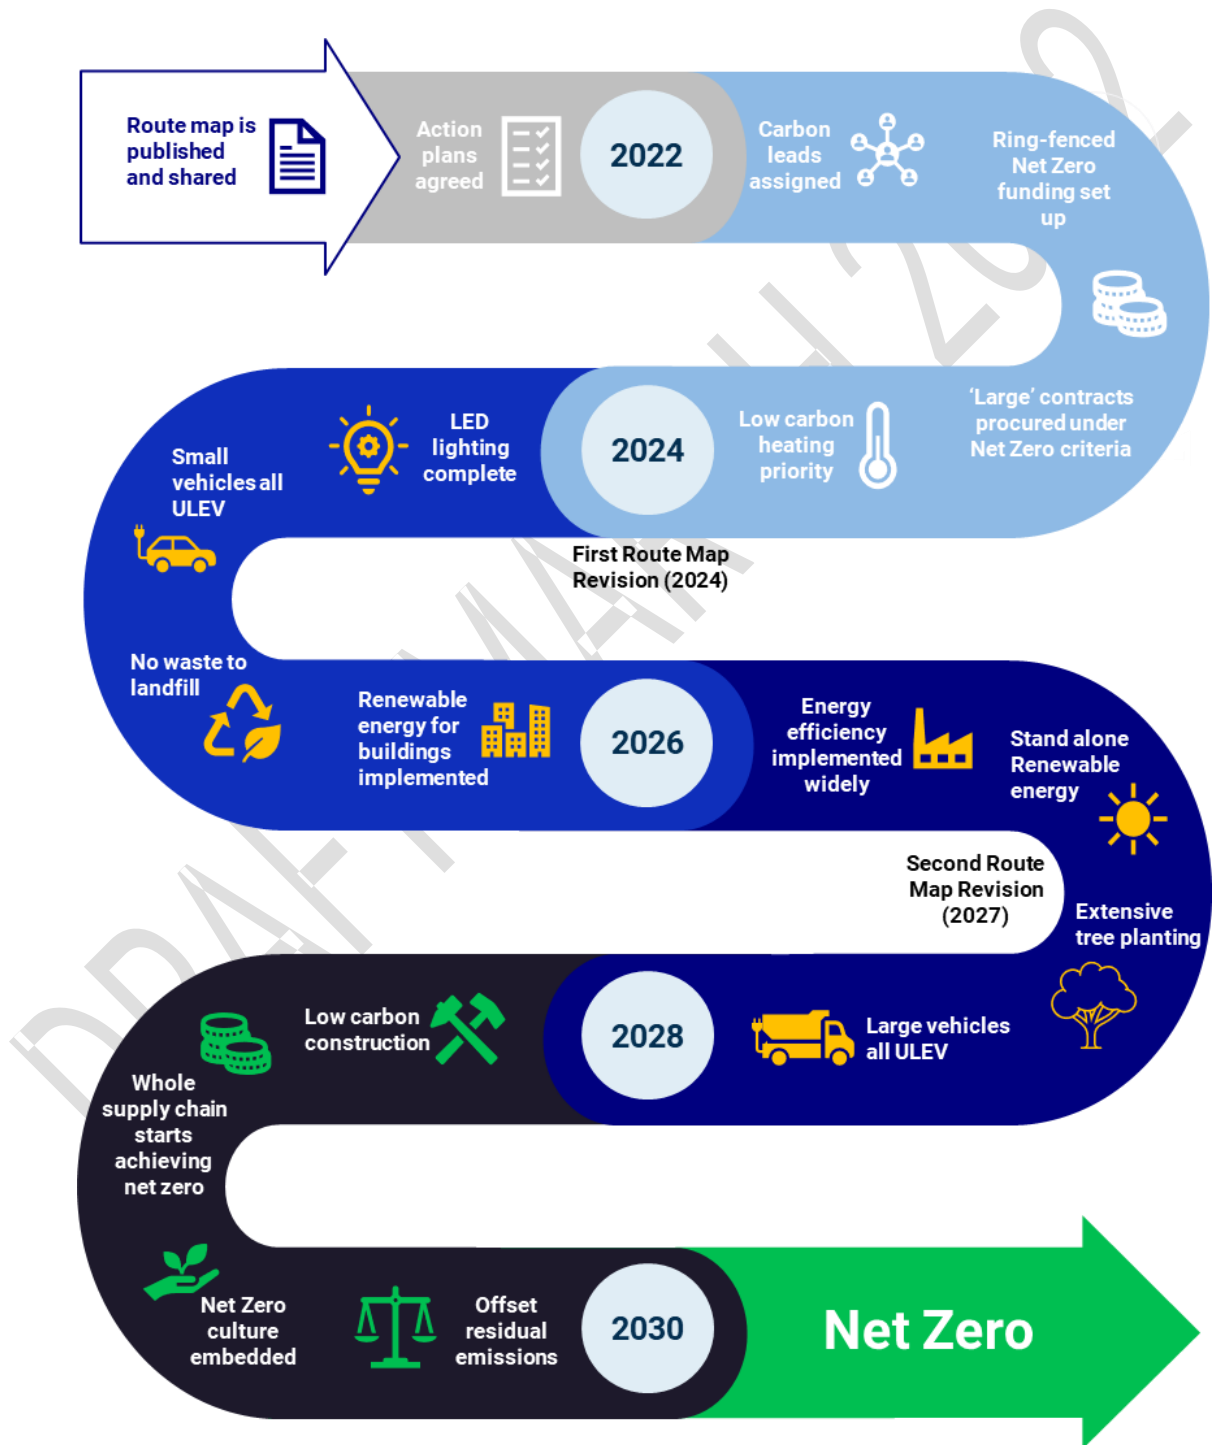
Route map is published and shared

Action plans agreed

2022

Carbon leads assigned

Ring-fenced Net Zero funding set up

'Large' contracts procured under Net Zero criteria

Low carbon heating priority

2024

LED lighting complete

Small vehicles all ULEV

First Route Map Revision (2024)

No waste to landfill

Renewable energy for buildings implemented

2026

Energy efficiency implemented widely

Stand alone Renewable energy

Second Route Map Revision (2027)

Extensive tree planting

Large vehicles all ULEV

2028

Low carbon construction

Whole supply chain starts achieving net zero

Net Zero culture embedded

Offset residual emissions

2030

Net Zero

DRAFT MARCH 2022